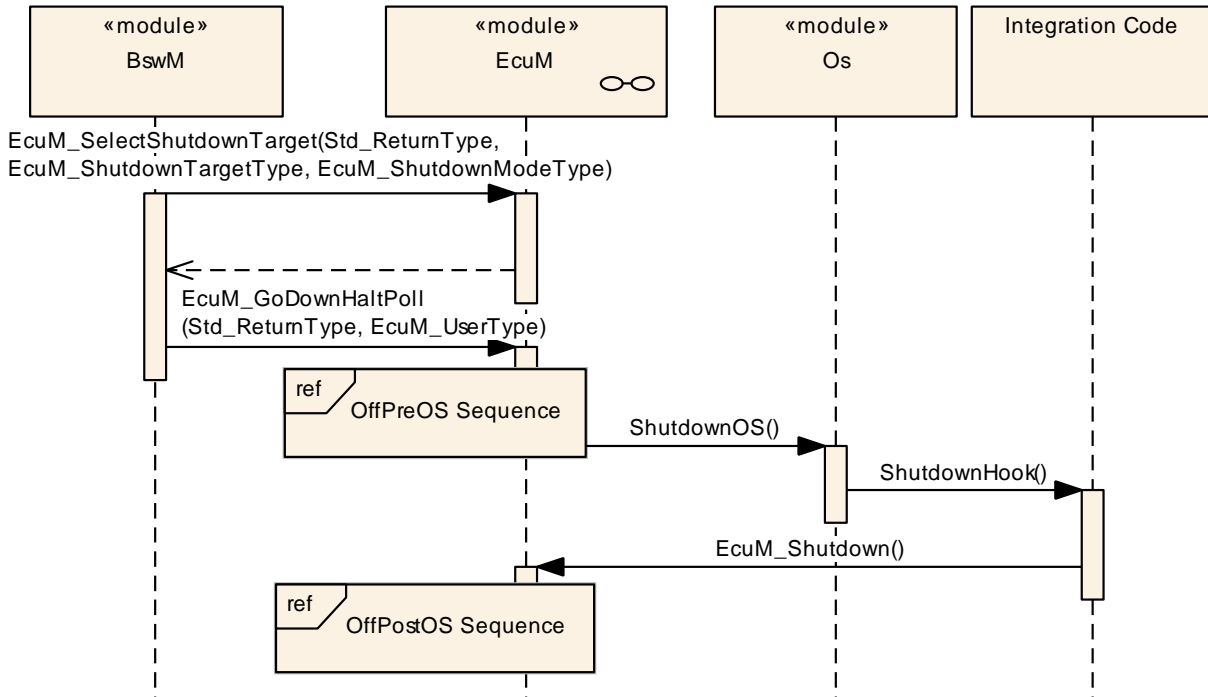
«module»
BswM

«module»
EcuM

«module»
Os

Integration Code

EcuM_SelectShutdownTarget(Std_ReturnType, EcuM_ShutdownTargetType, EcuM_ShutdownModeType)

EcuM_GoDownHaltPoll (Std_ReturnType, EcuM_UserType)

ref
OffPreOS Sequence

ShutdownOS()

ShutdownHook()

EcuM_Shutdown()

ref
OffPostOS Sequence